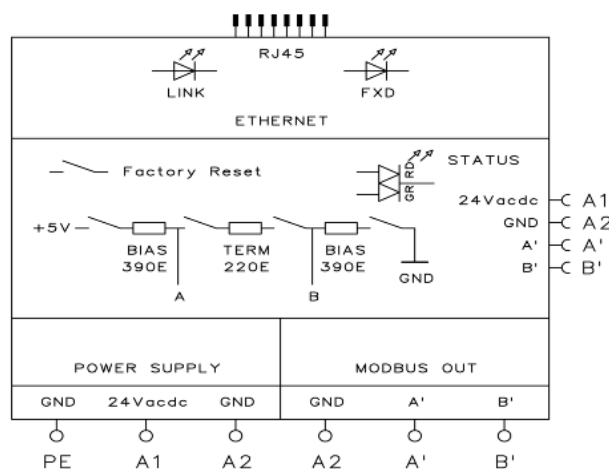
RJ45

LINK

FXD

ETHERNET

Factory Reset

STATUS

RD

GR

+5V

BIAS
390E

TERM
220E

BIAS
390E

GND

A

B

24Vacdc

GND

A'

B'

A1

A2

A'

B'

POWER SUPPLY

MODBUS OUT

GND

24Vacdc

GND

GND

A'

B'

PE

A1

A2

A2

A'

B'